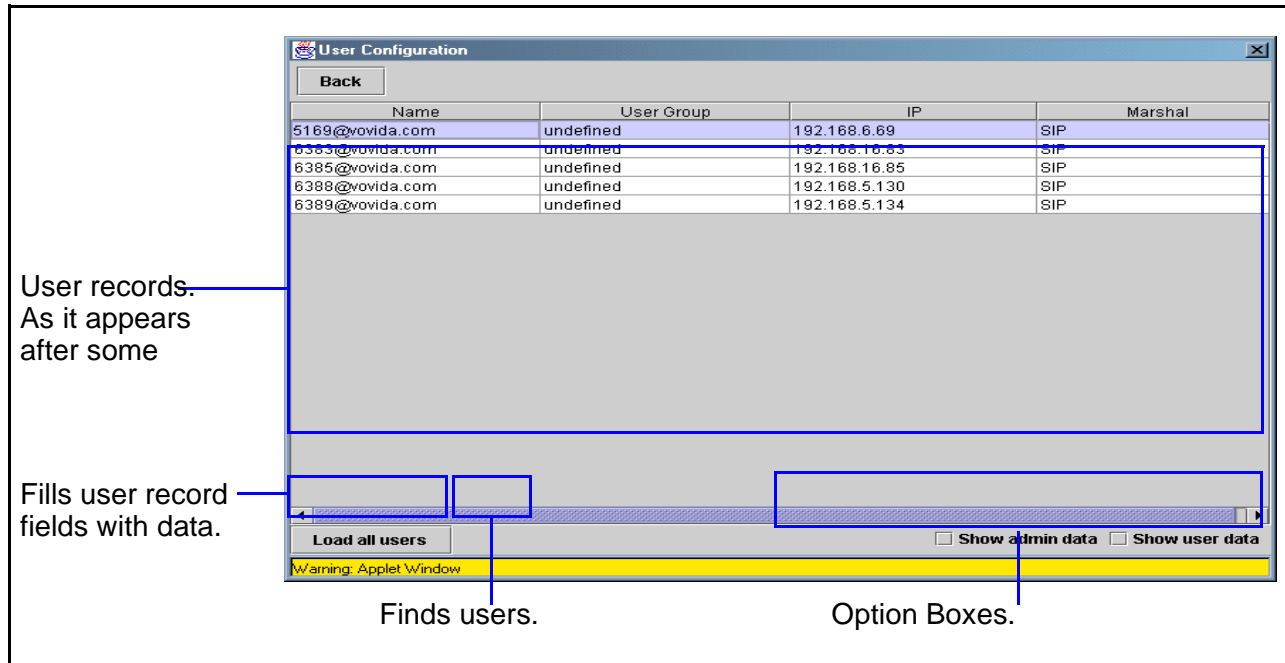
User Configuration

Back

| Name | User Group | IP | Marshal |
|---|---|---|---|
| 5169@vovida.com | undefined | 192.168.6.69 | SIP |
| 6383@vovida.com | undefined | 192.168.16.83 | SIP |
| 6385@vovida.com | undefined | 192.168.16.85 | SIP |
| 6388@vovida.com | undefined | 192.168.5.130 | SIP |
| 6389@vovida.com | undefined | 192.168.5.134 | SIP |

User records. As it appears after some

Fills user record fields with data.

Load all users

Show admin data

Show user data

Warning: Applet Window

Finds users.

Option Boxes.